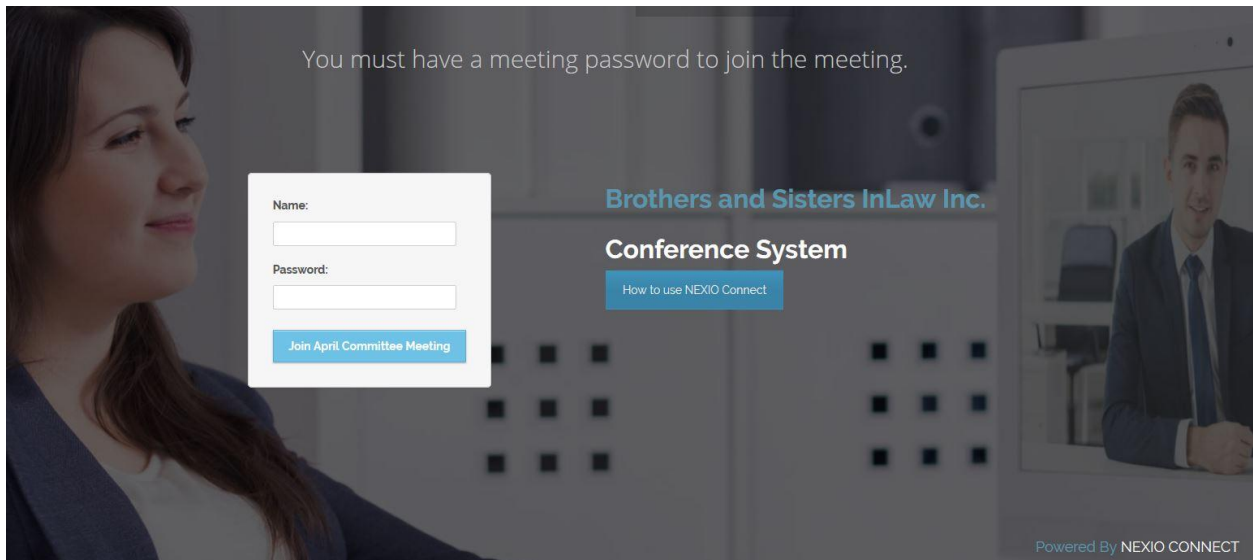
You must have a meeting password to join the meeting.

Name:

Password:

Join April Committee Meeting

Brothers and Sisters InLaw Inc.

Conference System

How to use NEXIO Connect

Powered By NEXIO CONNECT